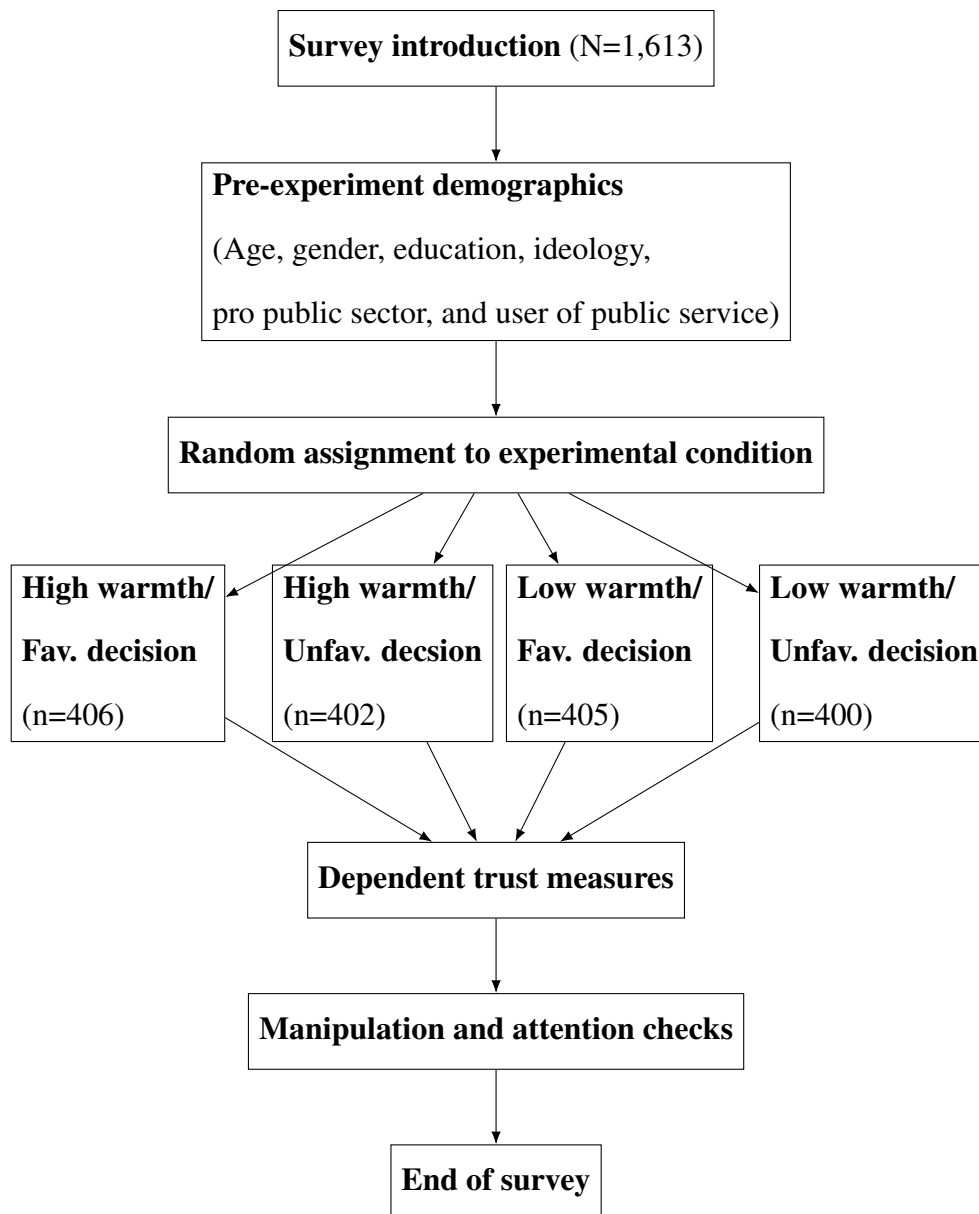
Survey introduction (N=1,613)

Pre-experiment demographics
(Age, gender, education, ideology, pro public sector, and user of public service)

Random assignment to experimental condition

High warmth/ Fav. decision (n=406)

High warmth/ Unfav. decsion (n=402)

Low warmth/ Fav. decision (n=405)

Low warmth/ Unfav. decision (n=400)

Dependent trust measures

Manipulation and attention checks

End of survey